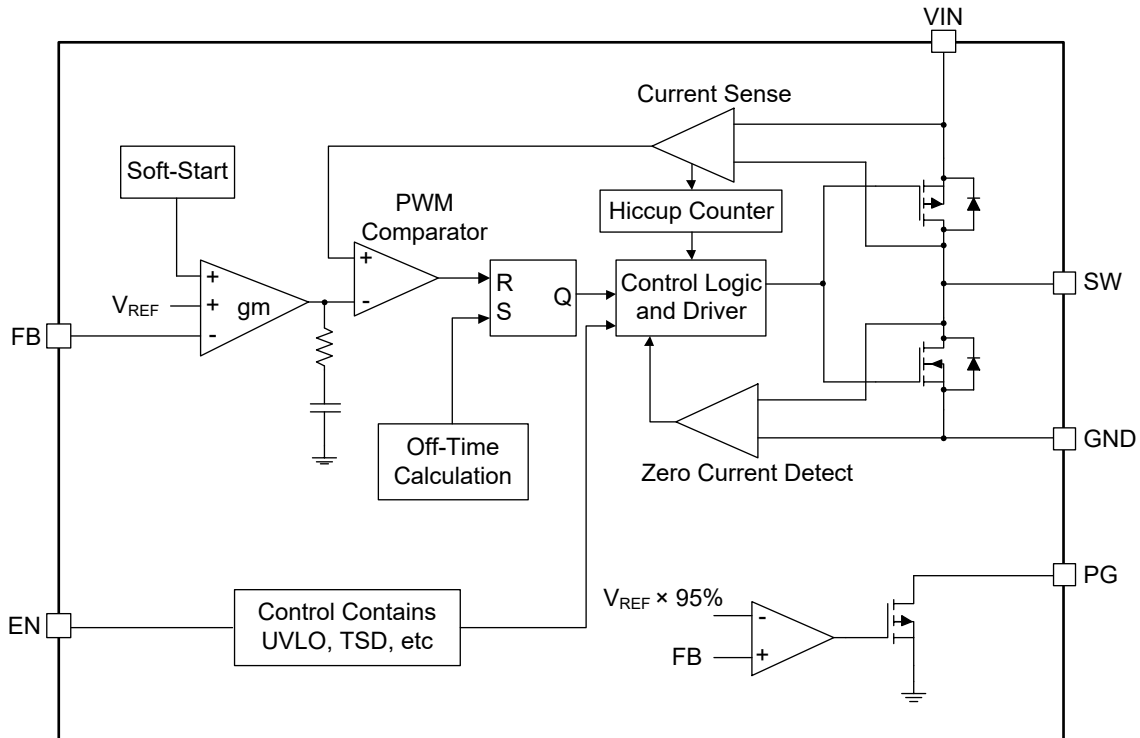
VIN

Current Sense

Soft-Start

PWM Comparator

Hiccup Counter

+
+
-
$V_{REF}$
gm

+
-

R
S
Q

Control Logic and Driver

SW

FB

GND

Off-Time Calculation

Zero Current Detect

PG

$V_{REF}$ × 95%

-
+
FB

EN

Control Contains UVLO, TSD, etc